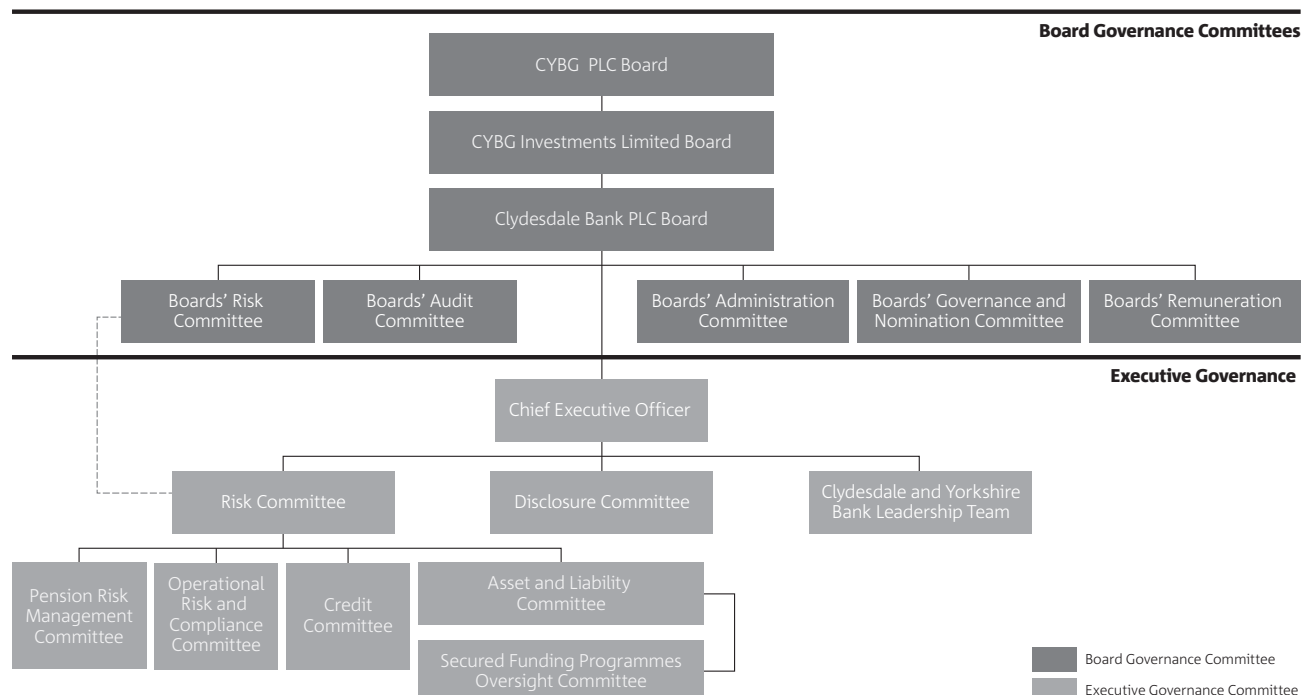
Board Governance Committees

CYBG PLC Board

CYBG Investments Limited Board

Clydesdale Bank PLC Board

Boards' Risk Committee

Boards' Audit Committee

Boards' Administration Committee

Boards' Governance and Nomination Committee

Boards' Remuneration Committee

Executive Governance

Chief Executive Officer

Risk Committee

Disclosure Committee

Clydesdale and Yorkshire Bank Leadership Team

Pension Risk Management Committee

Operational Risk and Compliance Committee

Credit Committee

Asset and Liability Committee

Secured Funding Programmes Oversight Committee

Board Governance Committee

Executive Governance Committee